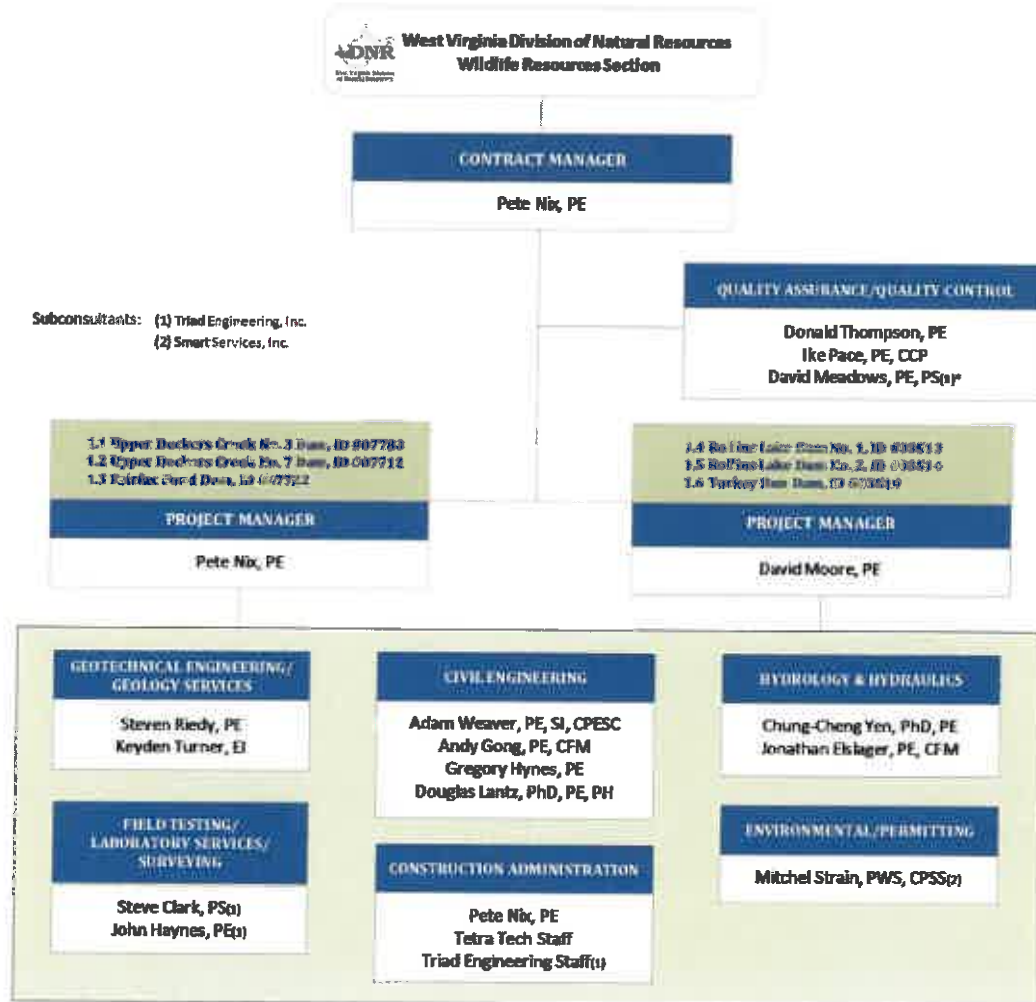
DNR

West Virginia Division of Natural Resources
Wildlife Resources Section

CONTRACT MANAGER

Pete Nix, PE

QUALITY ASSURANCE/QUALITY CONTROL

Donald Thompson, PE
Ike Pace, PE, CCP
David Meadows, PE, PS(1)

Subconsultants: (1) Triad Engineering, Inc.
(2) Smart Services, Inc.

1.1 Upper Deckers Creek No. 3 Dam, ID 007783
1.2 Upper Deckers Creek No. 7 Dam, ID 007712
1.3 Fairfax Pond Dam, ID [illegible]

PROJECT MANAGER

Pete Nix, PE

1.4 Bo Pine Lake Dam No. 1, ID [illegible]
1.5 BoPine Lake Dam No. 2, ID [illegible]
1.6 Turkey Run Dam, ID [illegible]

PROJECT MANAGER

David Moore, PE

GEOTECHNICAL ENGINEERING/ GEOLOGY SERVICES

Steven Riedy, PE
Keyden Turner, EI

CIVIL ENGINEERING

Adam Weaver, PE, SI, CPESC
Andy Gong, PE, CFM
Gregory Hynes, PE
Douglas Lantz, PhD, PE, PH

HYDROLOGY & HYDRAULICS

Chung-Cheng Yen, PhD, PE
Jonathan Elslager, PE, CFM

FIELD TESTING/ LABORATORY SERVICES/ SURVEYING

Steve Clark, PS(1)
John Haynes, PE(1)

CONSTRUCTION ADMINISTRATION

Pete Nix, PE
Tetra Tech Staff
Triad Engineering Staff(1)

ENVIRONMENTAL/PERMITTING

Mitchel Strain, PWS, CPSS(2)